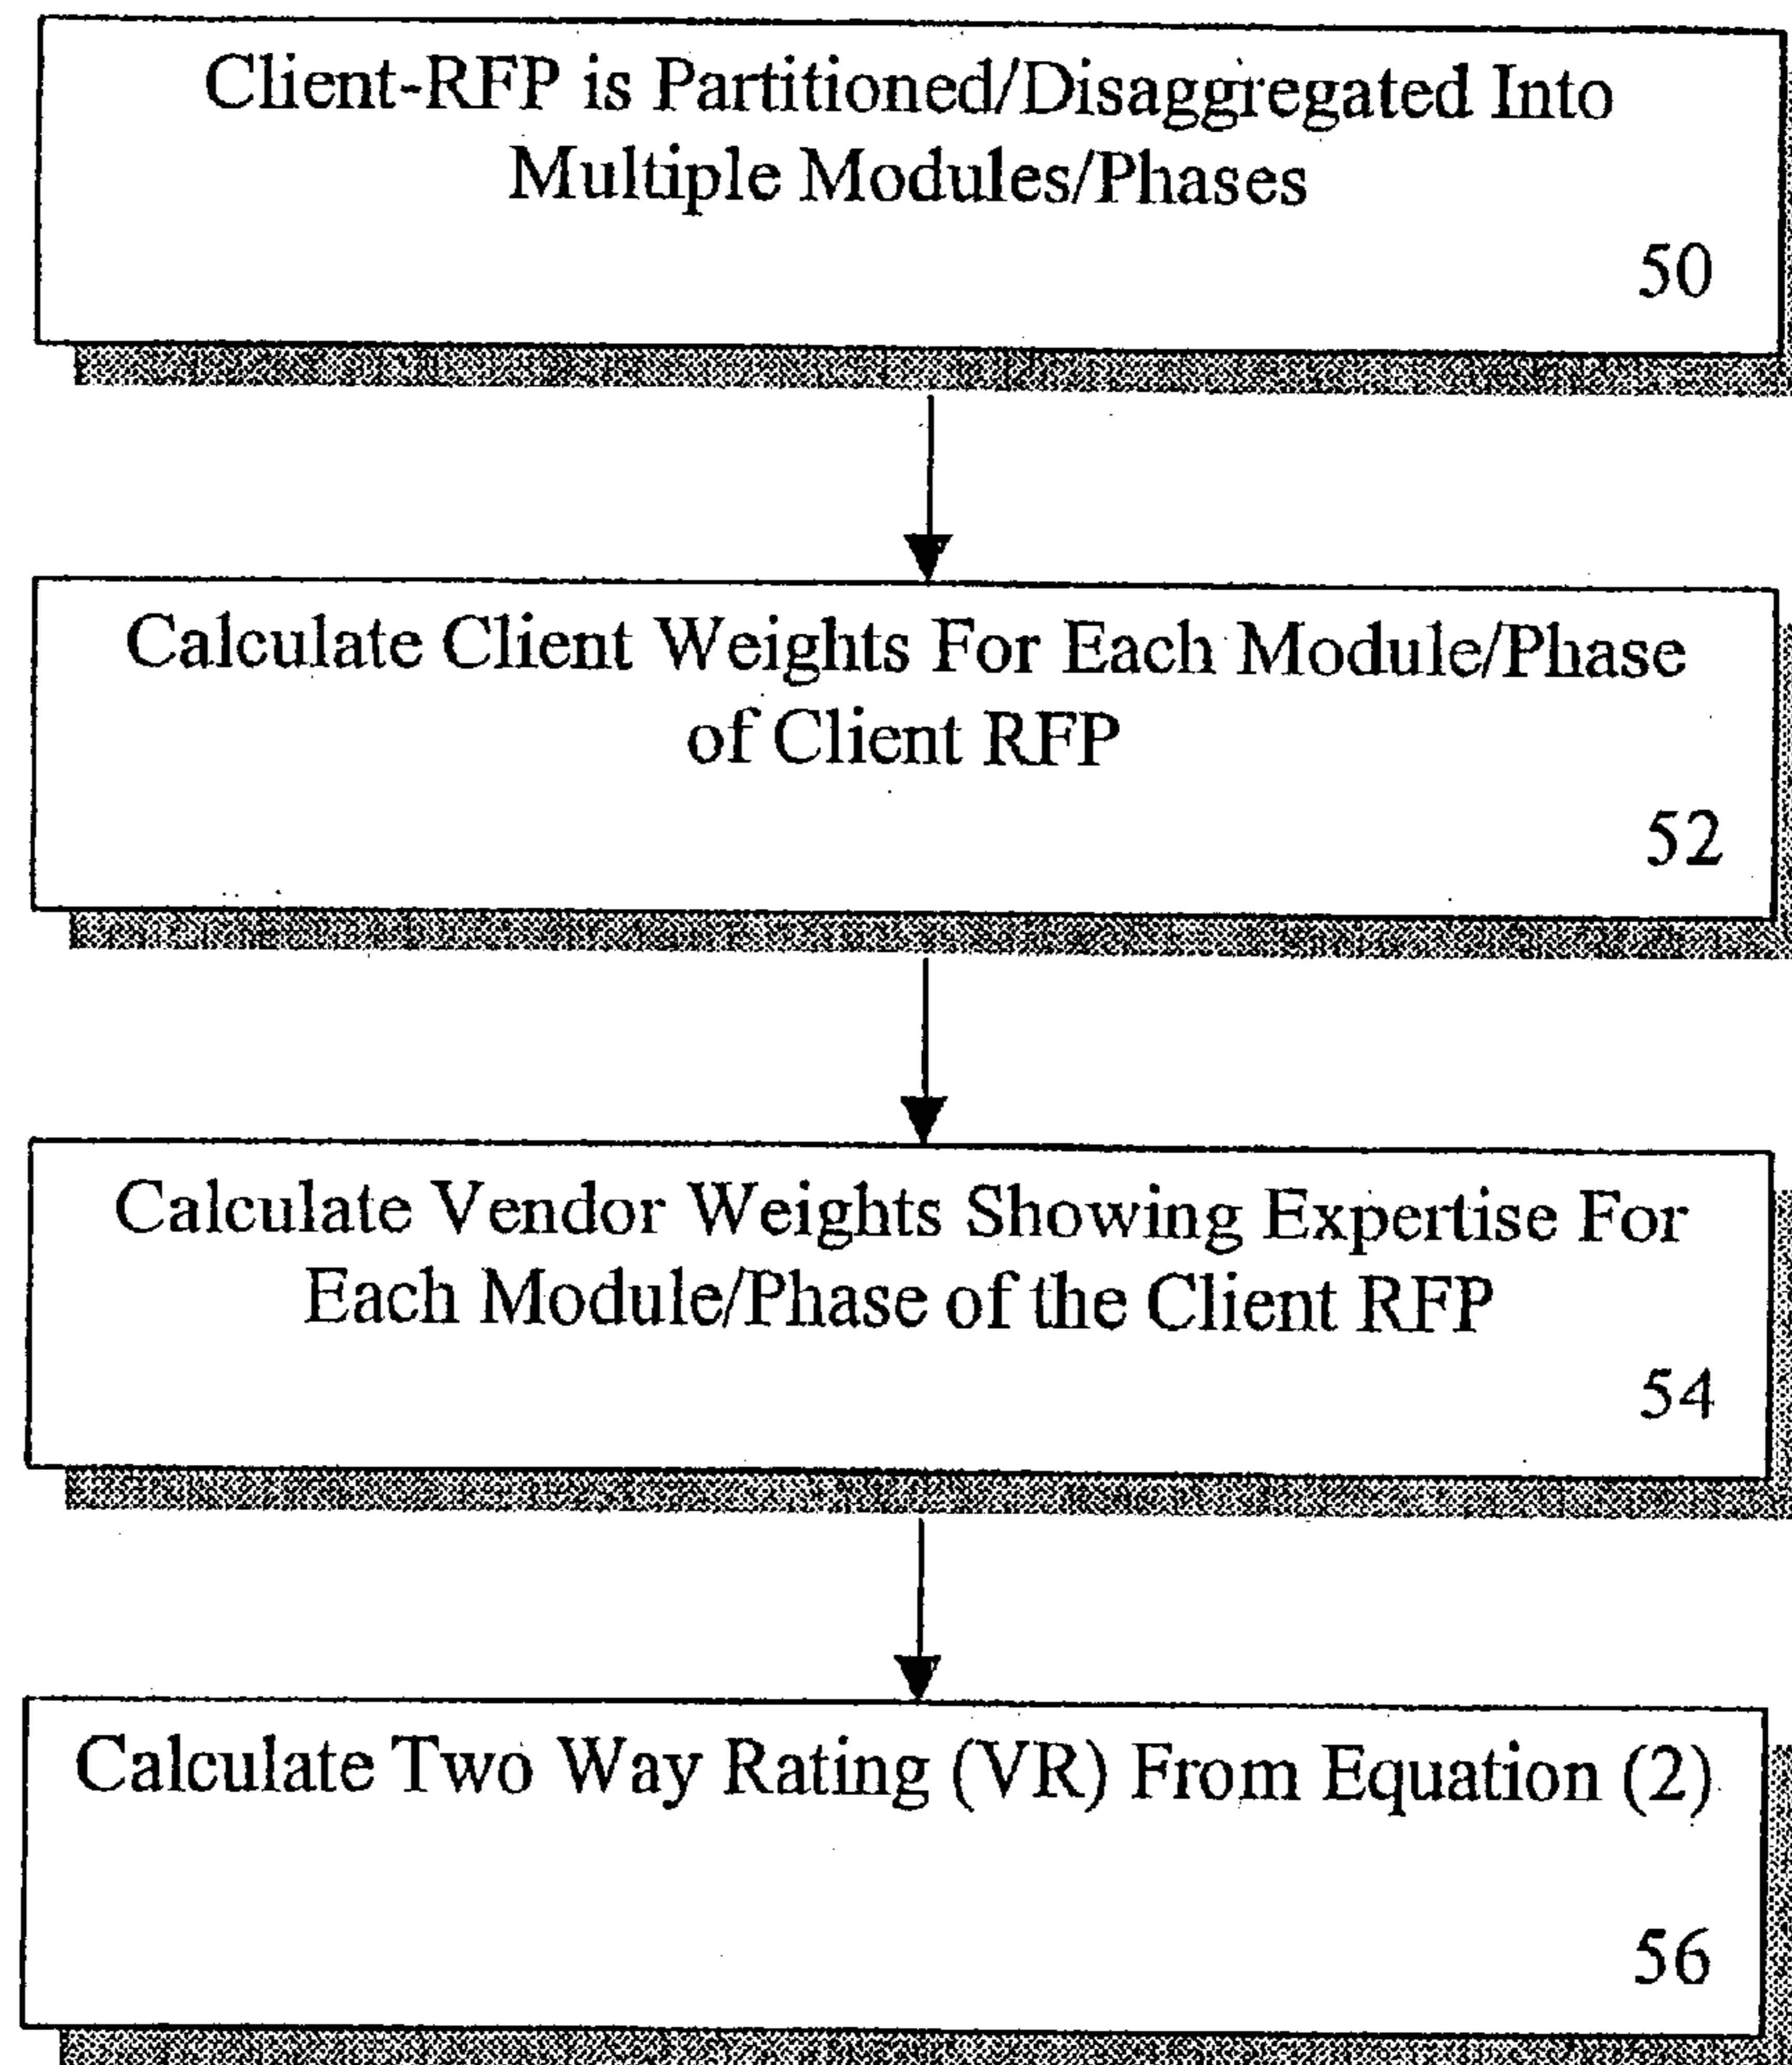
Client-RFP is Partitioned/Disaggregated Into Multiple Modules/Phases

50

Calculate Client Weights For Each Module/Phase of Client RFP

52

Calculate Vendor Weights Showing Expertise For Each Module/Phase of the Client RFP

54

Calculate Two Way Rating (VR) From Equation (2)

56